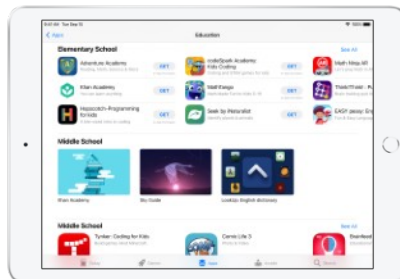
9:41 AM Tue Sep 12
100%

< Apps
Education

Elementary School
See All

Adventure Academy
GET

codeSpark Academy: Kids Coding
GET

Math Ninja AR
GET

Khan Academy
GET

Math Kangs
GET

ThinkRoll
GET

Hopscotch-Programming for kids
GET

Seek by iNaturalist
GET

EASY peasy
GET

Middle School

Khan Academy

Sky Guide

Lookup: English dictionary

Middle School
See All

Tynker: Coding for Kids
GET

Cell Life 3
GET

Today
Games
Apps
Arcade
Search